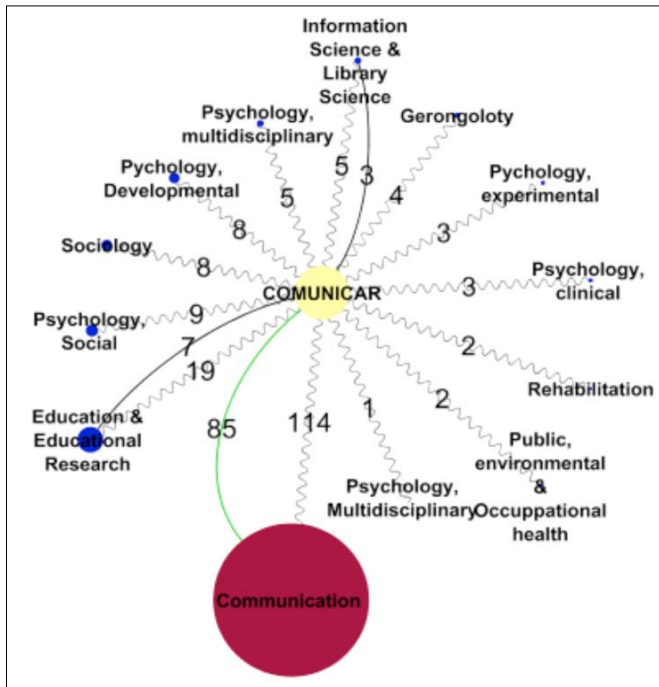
Information Science & Library Science

Psychology, multidisciplinary

Gerongoloty

Pychology, Developmental

Pychology, experimental

Sociology

Psychology, clinical

Psychology, Social

COMUNICAR

Rehabilitation

Education & Educational Research

Public, environmental & Occuppational health

Psychology, Multidisciplinary

Communication

5

3

5

4

8

3

8

3

9

2

7

19

2

85

114

1